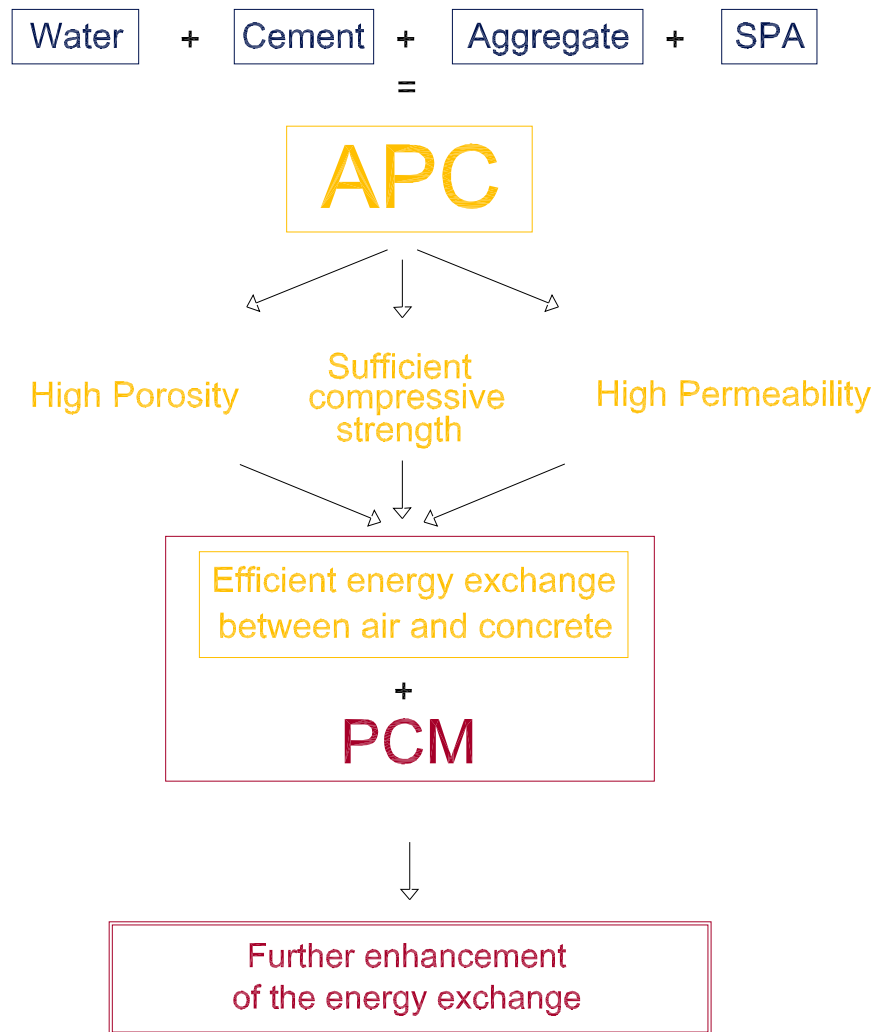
Water + Cement + Aggregate + SPA
=

APC

High Porosity

Sufficient compressive strength

High Permeability

Efficient energy exchange between air and concrete

+

PCM

Further enhancement of the energy exchange